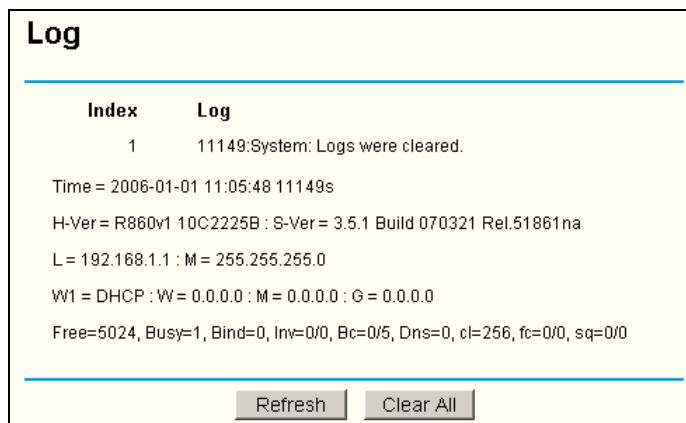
Log

| Index | Log |
|---|---|
| 1 | 11149:System: Logs were cleared. |

Time = 2006-01-01 11:05:48 11149s

H-Ver = R860v1 10C2225B : S-Ver = 3.5.1 Build 070321 Rel.51861na

L = 192.168.1.1 : M = 255.255.255.0

W1 = DHCP : W = 0.0.0.0 : M = 0.0.0.0 : G = 0.0.0.0

Free=5024, Busy=1, Bind=0, Inv=0/0, Bc=0/5, Dns=0, cl=256, fc=0/0, sq=0/0

Refresh
Clear All